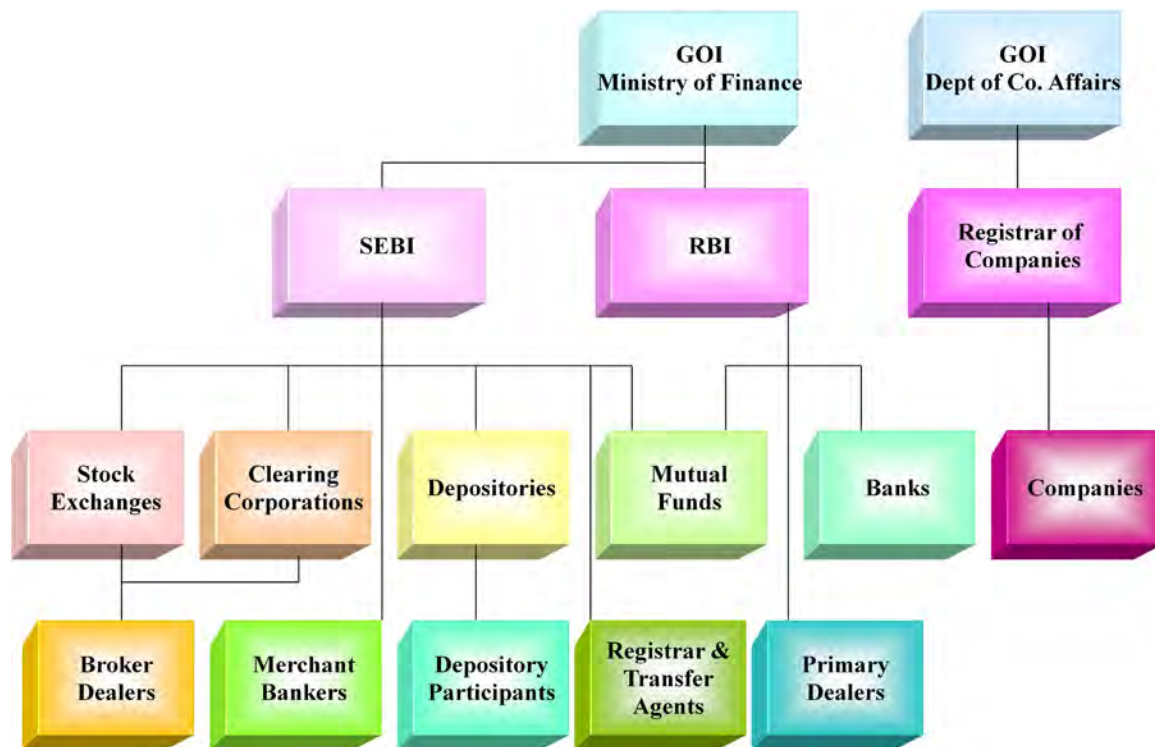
GOI
Ministry of Finance

GOI
Dept of Co. Affairs

SEBI

RBI

Registrar of Companies

Stock Exchanges

Clearing Corporations

Depositories

Mutual Funds

Banks

Companies

Broker Dealers

Merchant Bankers

Depository Participants

Registrar & Transfer Agents

Primary Dealers